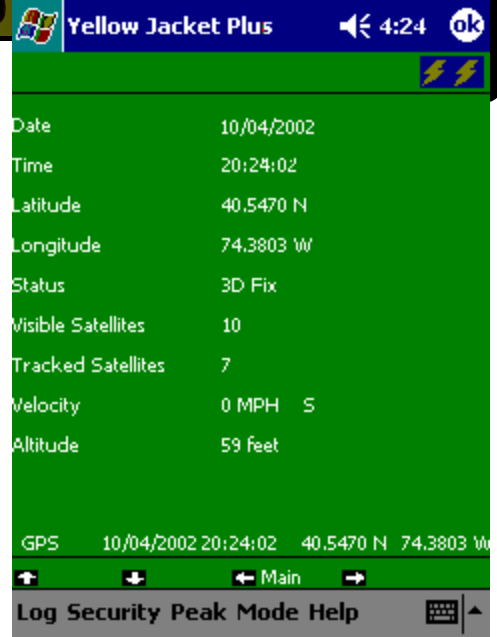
Yellow Jacket Plus 4:24 ok

| | |
|---|---|
| Date | 10/04/2002 |
| Time | 20:24:02 |
| Latitude | 40.5470 N |
| Longitude | 74.3803 W |
| Status | 3D Fix |
| Visible Satellites | 10 |
| Tracked Satellites | 7 |
| Velocity | 0 MPH S |
| Altitude | 59 feet |

GPS 10/04/2002 20:24:02 40.5470 N 74.3803 W

Main

Log Security Peak Mode Help